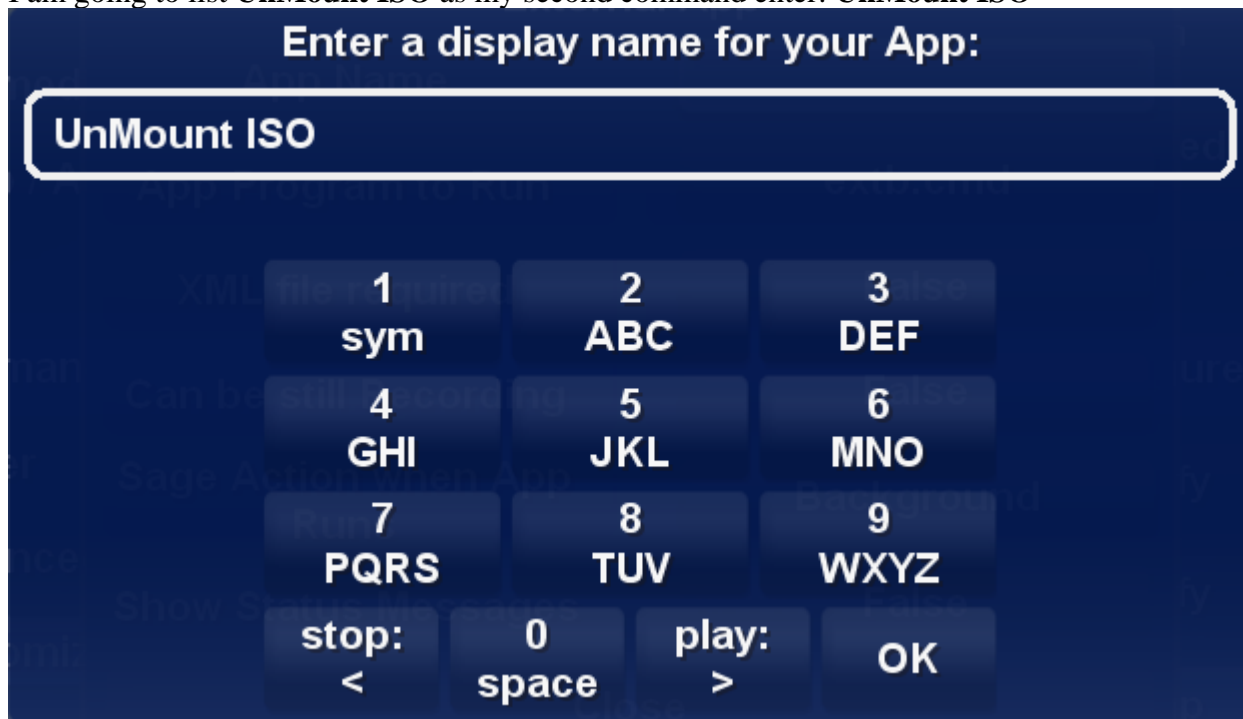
I am going to list **UnMount ISO** as my second command enter: **UnMount ISO**

Enter a display name for your App:

UnMount ISO

| 1 sym | 2 ABC | 3 DEF |
|---|---|---|
| 4 GHI | 5 JKL | 6 MNO |
| 7 PQRS | 8 TUV | 9 WXYZ |
| stop: < | 0 space | play: > | OK |